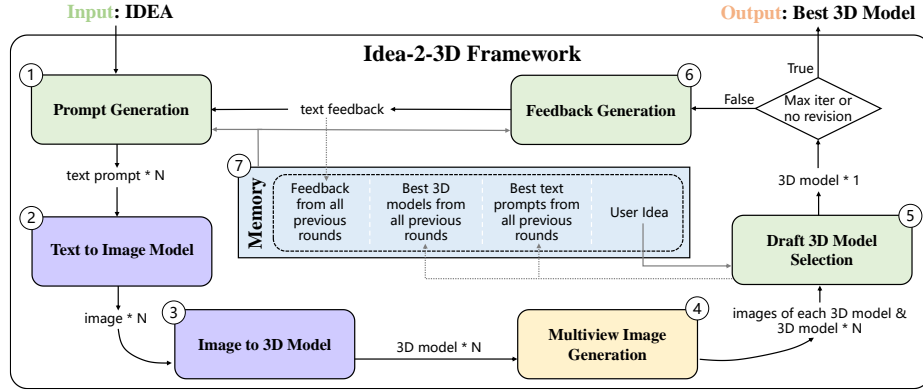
Input: IDEA

Output: Best 3D Model

Idea-2-3D Framework

1

Prompt Generation

text feedback

6

Feedback Generation

False

True

Max iter or no revision

text prompt * N

7

Memory

Feedback from all previous rounds

Best 3D models from all previous rounds

Best text prompts from all previous rounds

User Idea

3D model * 1

2

Text to Image Model

5

Draft 3D Model Selection

image * N

3

Image to 3D Model

3D model * N

4

Multiview Image Generation

images of each 3D model & 3D model * N